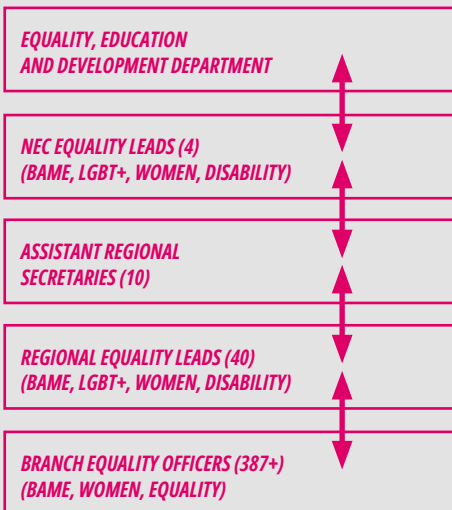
EQUALITY, EDUCATION AND DEVELOPMENT DEPARTMENT

NEC EQUALITY LEADS (4) (BAME, LGBT+, WOMEN, DISABILITY)

ASSISTANT REGIONAL SECRETARIES (10)

REGIONAL EQUALITY LEADS (40) (BAME, LGBT+, WOMEN, DISABILITY)

BRANCH EQUALITY OFFICERS (387+) (BAME, WOMEN, EQUALITY)